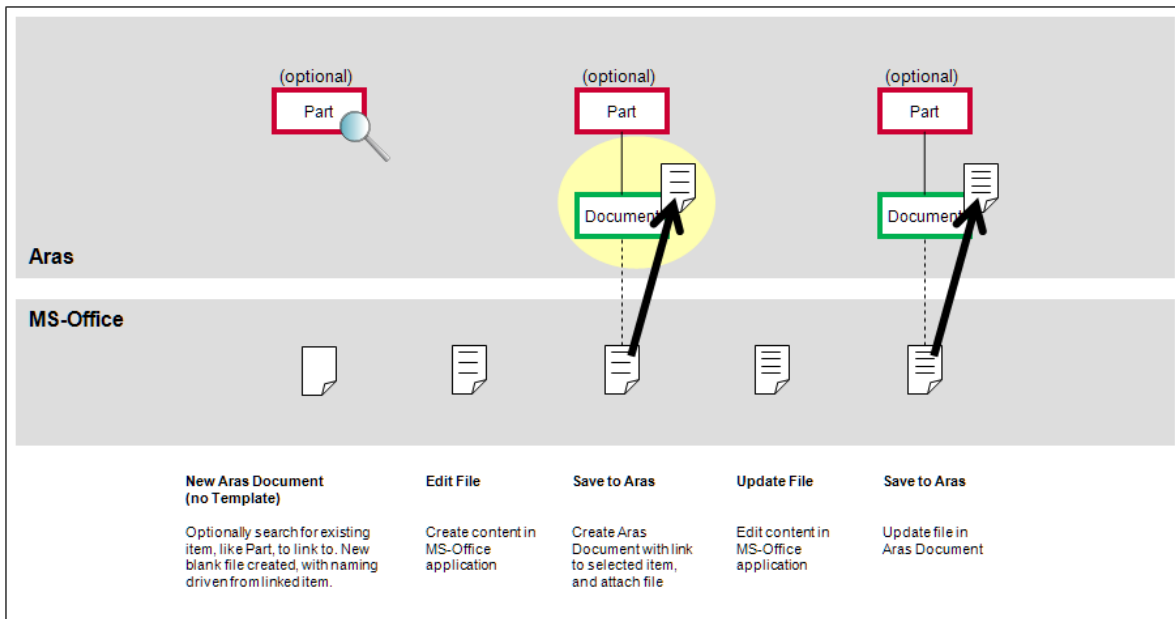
(optional)

Part

(optional)

Part

Document

(optional)

Part

Document

Aras

MS-Office

New Aras Document
(no Template)

Optionally search for existing item, like Part, to link to. New blank file created, with naming driven from linked item.

Edit File

Create content in MS-Office application

Save to Aras

Create Aras Document with link to selected item, and attach file

Update File

Edit content in MS-Office application

Save to Aras

Update file in Aras Document